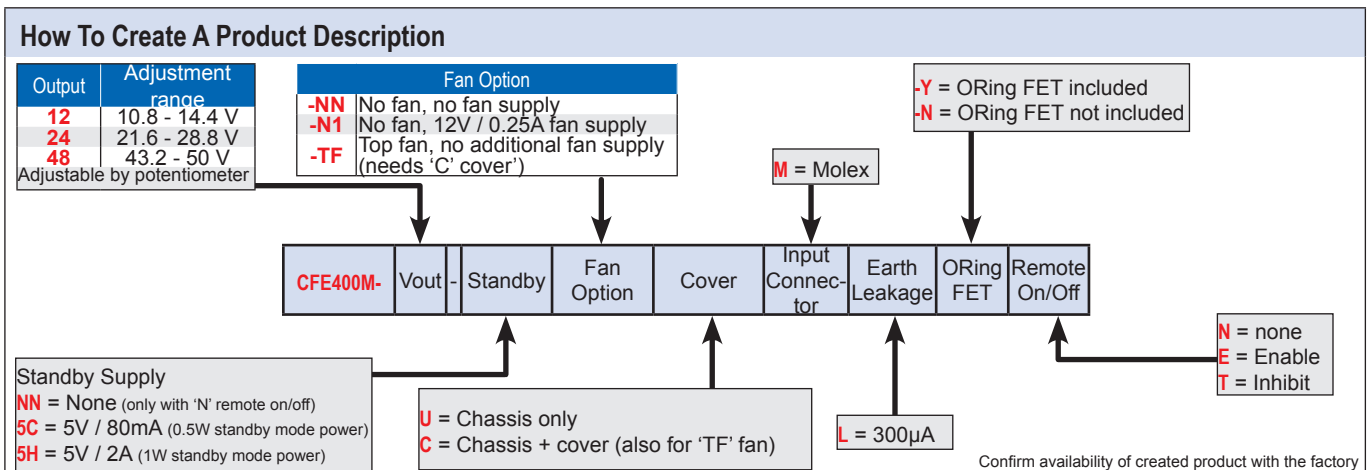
How To Create A Product Description

| Output | Adjustment range |
|---|---|
| 12 | 10.8 - 14.4 V |
| 24 | 21.6 - 28.8 V |
| 48 | 43.2 - 50 V |

Adjustable by potentiometer

| Fan Option | |
|---|---|
| -NN | No fan, no fan supply |
| -N1 | No fan, 12V / 0.25A fan supply |
| -TF | Top fan, no additional fan supply (needs 'C' cover') |

M = Molex

-Y = ORing FET included
-N = ORing FET not included

| CFE400M- | Vout | - | Standby | Fan Option | Cover | Input Connector | Earth Leakage | ORing FET | Remote On/Off |
|---|---|---|---|---|---|---|---|---|---|

N = none
E = Enable
T = Inhibit

Standby Supply
NN = None (only with 'N' remote on/off)
5C = 5V / 80mA (0.5W standby mode power)
5H = 5V / 2A (1W standby mode power)

U = Chassis only
C = Chassis + cover (also for 'TF' fan)

L = 300µA

Confirm availability of created product with the factory